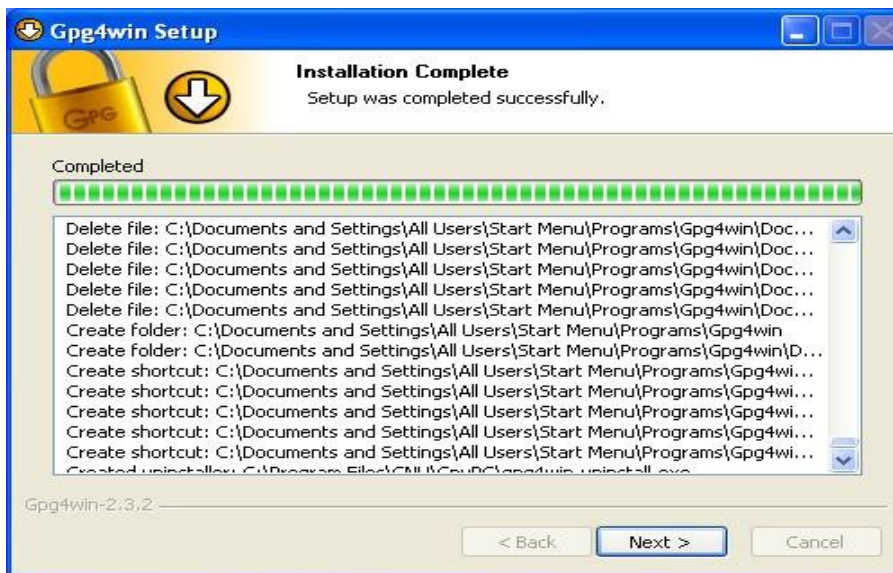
Gpg4win Setup

GPG

Installation Complete

Setup was completed successfully.

Completed

Delete file: C:\Documents and Settings\All Users\Start Menu\Programs\Gpg4win\Doc...
Delete file: C:\Documents and Settings\All Users\Start Menu\Programs\Gpg4win\Doc...
Delete file: C:\Documents and Settings\All Users\Start Menu\Programs\Gpg4win\Doc...
Delete file: C:\Documents and Settings\All Users\Start Menu\Programs\Gpg4win\Doc...
Delete file: C:\Documents and Settings\All Users\Start Menu\Programs\Gpg4win\Doc...
Create folder: C:\Documents and Settings\All Users\Start Menu\Programs\Gpg4win
Create folder: C:\Documents and Settings\All Users\Start Menu\Programs\Gpg4win\D...
Create shortcut: C:\Documents and Settings\All Users\Start Menu\Programs\Gpg4wi...
Create shortcut: C:\Documents and Settings\All Users\Start Menu\Programs\Gpg4wi...
Create shortcut: C:\Documents and Settings\All Users\Start Menu\Programs\Gpg4wi...
Create shortcut: C:\Documents and Settings\All Users\Start Menu\Programs\Gpg4wi...
Create shortcut: C:\Documents and Settings\All Users\Start Menu\Programs\Gpg4wi...
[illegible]

Gpg4win-2.3.2

< Back | Next > | Cancel